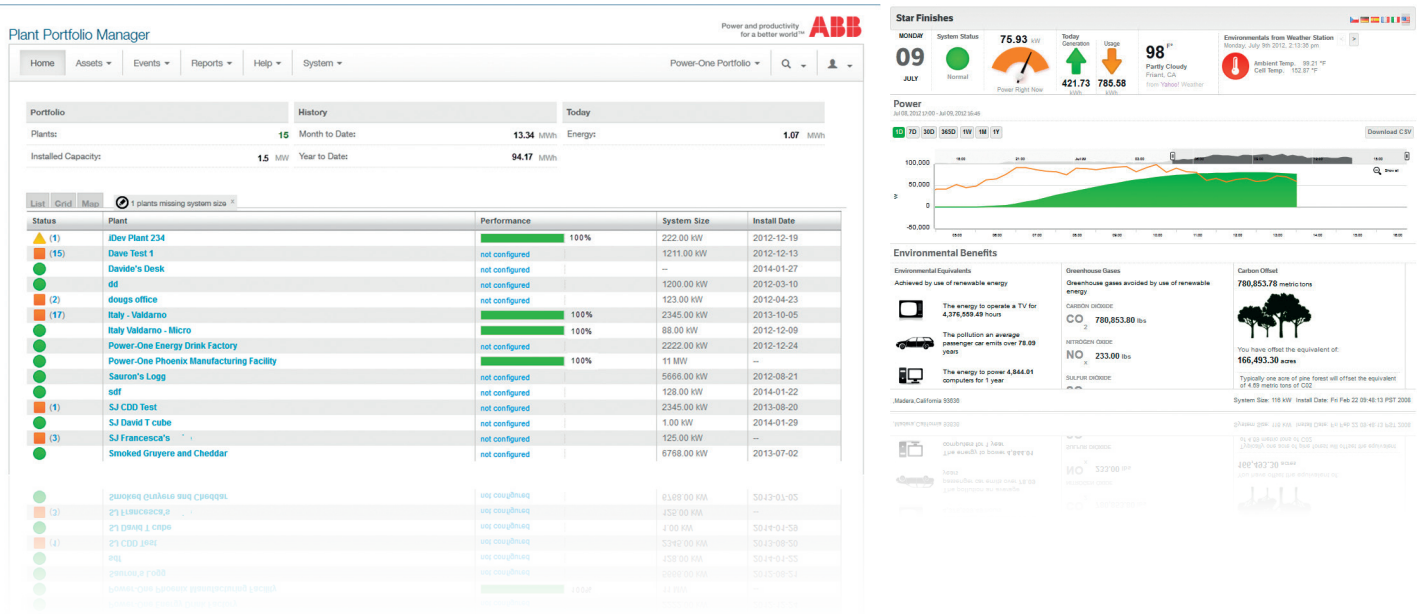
Plant Portfolio Manager

Power and productivity for a better world™ ABB

Home | Assets ▾ | Events ▾ | Reports ▾ | Help ▾ | System ▾ | Power-One Portfolio ▾

| Portfolio | | History | | Today | |
|---|---|---|---|---|---|
| Plants: | 15 | Month to Date: | 13.34 MWh | Energy: | 1.07 MWh |
| Installed Capacity: | 1.5 MW | Year to Date: | 94.17 MWh | | |

List Grid Map | 1 plants missing system size ×

| Status | Plant | Performance | System Size | Install Date |
|---|---|---|---|---|
| (1) | iDev Plant 234 | 100% | 222.00 kW | 2012-12-19 |
| (15) | Dave Test 1 | not configured | 1211.00 kW | 2012-12-13 |
| | Davide's Desk | not configured | -- | 2014-01-27 |
| | dd | not configured | 1200.00 kW | 2012-03-10 |
| (2) | dougs office | not configured | 123.00 kW | 2012-04-23 |
| (17) | Italy - Valdarno | 100% | 2345.00 kW | 2013-10-05 |
| | Italy Valdarno - Micro | 100% | 88.00 kW | 2012-12-09 |
| | Power-One Energy Drink Factory | not configured | 2222.00 kW | 2012-12-24 |
| | Power-One Phoenix Manufacturing Facility | 100% | 11 MW | -- |
| | Sauron's Logg | not configured | 5666.00 kW | 2012-08-21 |
| | sdf | not configured | 128.00 kW | 2014-01-22 |
| (1) | SJ CDD Test | not configured | 2345.00 kW | 2013-08-20 |
| | SJ David T cube | not configured | 1.00 kW | 2014-01-29 |
| (3) | SJ Francesca's | not configured | 125.00 kW | -- |
| | Smoked Gruyere and Cheddar | not configured | 6768.00 kW | 2013-07-02 |

Star Finishes

MONDAY 09 JULY | System Status Normal | 75.93 kW Power Right Now | Today Generation 421.73 kWh | Usage 785.58 kWh | 98°F Partly Cloudy Friant, CA from Yahoo! Weather | Environmentals from Weather Station Monday, July 9th 2012, 2:13:36 pm Ambient Temp. 99.21 °F Cell Temp. 152.87 °F

Power
Jul 08, 2012 17:00 - Jul 08, 2012 16:46

1D 7D 30D 365D 1W 1M 1Y | Download CSV

100,000
50,000
0
-50,000

Environmental Benefits

Environmental Equivalents
Achieved by use of renewable energy
The energy to operate a TV for 4,376,559.49 hours
The pollution an average passenger car emits over 78.09 years
The energy to power 4,844.01 computers for 1 year

Greenhouse Gases
Greenhouse gases avoided by use of renewable energy
CARBON DIOXIDE
$CO_2$ 780,853.80 lbs
NITROGEN OXIDE
$NO_x$ 233.00 lbs
SULFUR DIOXIDE

Carbon Offset
780,853.78 metric tons
You have offset the equivalent of:
166,493.30 acres
Typically one acre of pine forest will offset the equivalent of 4.69 metric tons of C02

Madera, California 93636 | System Size: 116 kW Install Date: Fri Feb 22 09:48:13 PST 2008